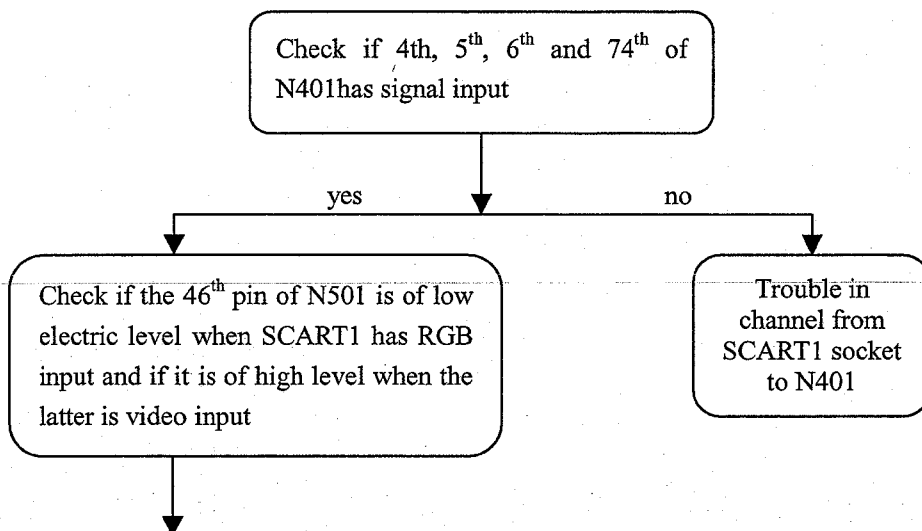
Check if 4th, $5^{th}$, $6^{th}$ and $74^{th}$ of N401has signal input

yes

no

Check if the $46^{th}$ pin of N501 is of low electric level when SCART1 has RGB input and if it is of high level when the latter is video input

Trouble in channel from SCART1 socket to N401